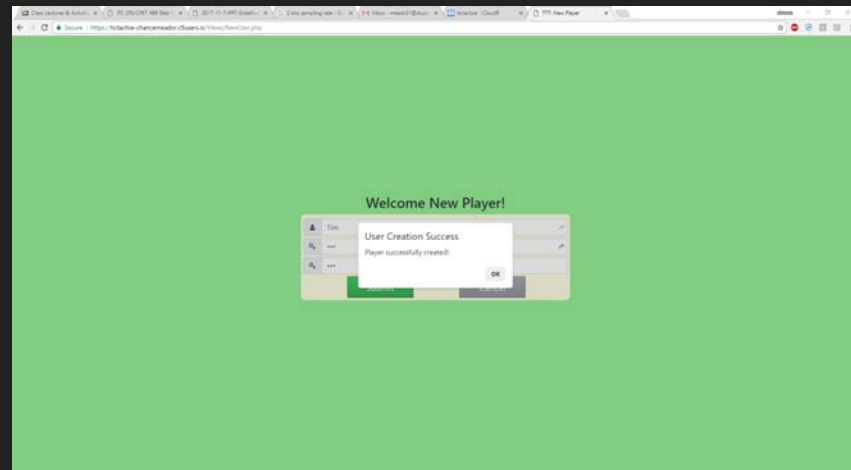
Class Lectures & Activiti ×   TC 2XL/CNIT 4XX Web ×   2017-11-7-PPT (Edeft) ×   2 bit sampling rate ×   Inbox - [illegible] ×   tictactoe - Cloud9 ×   TTT: New Player ×

Secure | https://tictactoe-chancemeador.c9users.io/Views/NewUser.php

Welcome New Player!

Tim

•••

•••

User Creation Success

Player successfully created!

OK

Submit

Cancel